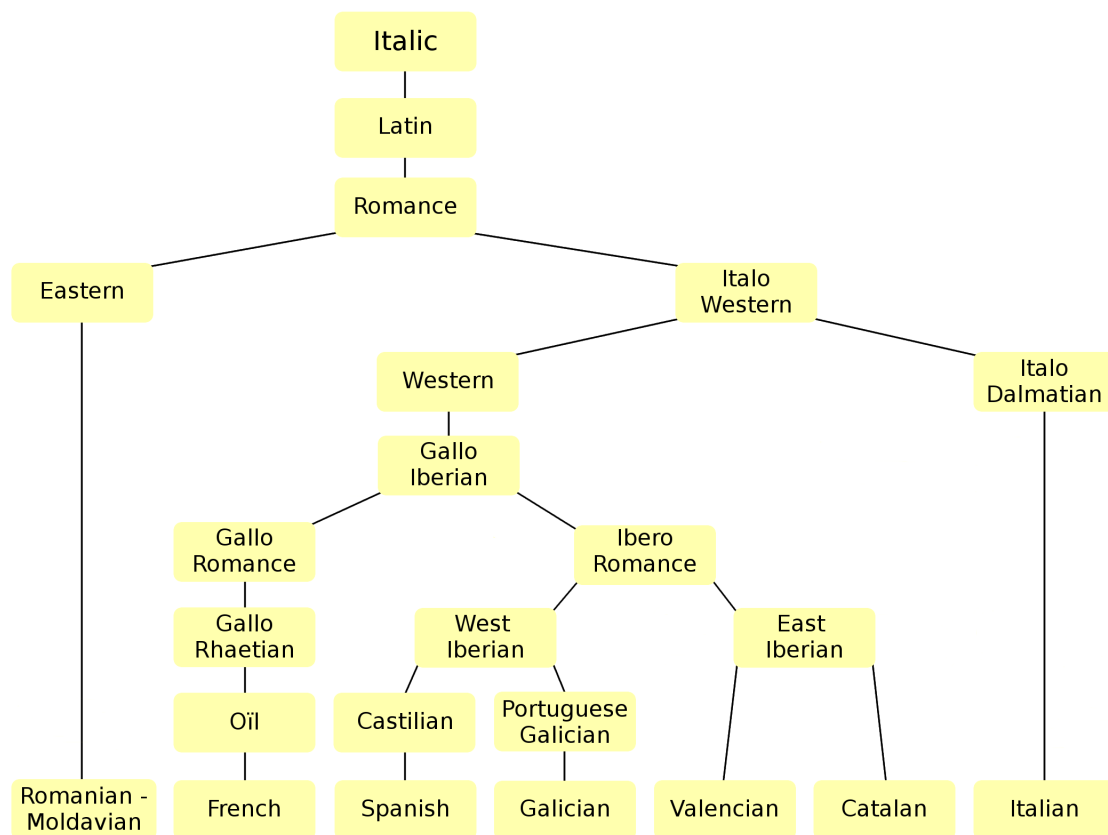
Italic

Latin

Romance

Eastern

Italo Western

Western

Italo Dalmatian

Gallo Iberian

Gallo Romance

Ibero Romance

Gallo Rhaetian

West Iberian

East Iberian

Oïl

Castilian

Portuguese Galician

Romanian - Moldavian

French

Spanish

Galician

Valencian

Catalan

Italian